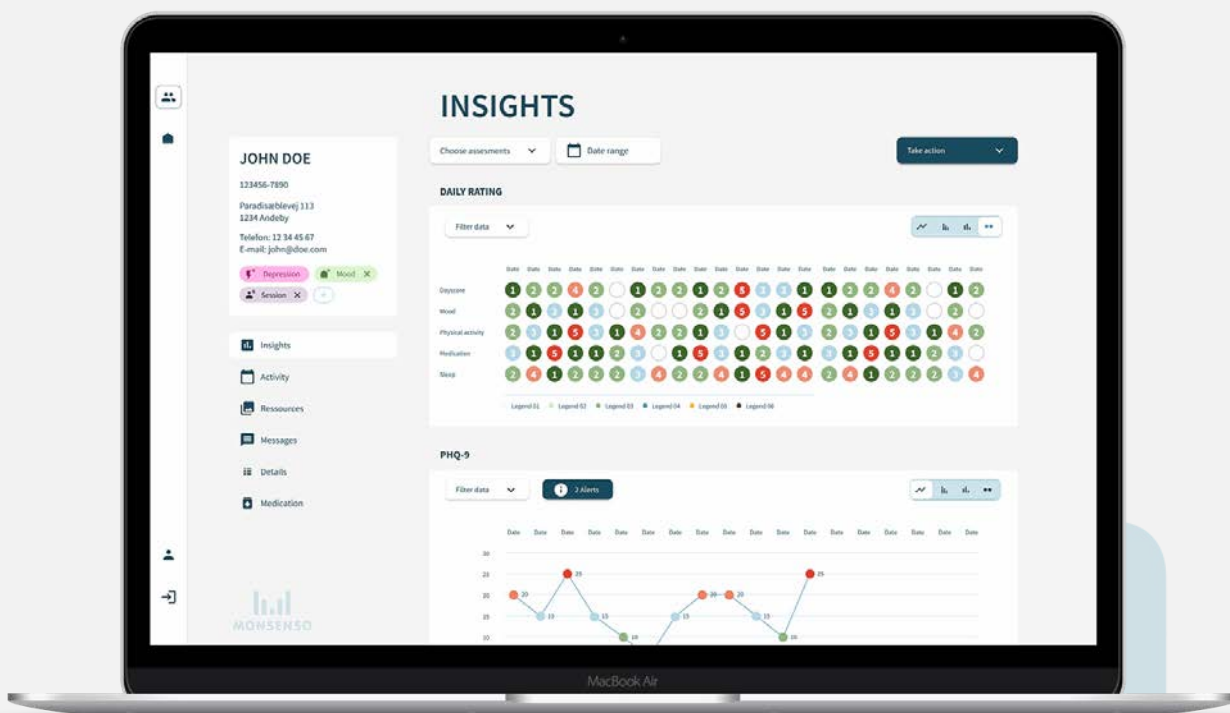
INSIGHTS

JOHN DOE

123456-7890

Paradisæblevej 113
1234 Andeby

Telefon: 12 34 45 67
E-mail: john@doe.com

Depression ✕ Mood ✕ Session ✕ +

Insights

Activity

Ressources

Messages

Details

Medication

MONSENSO

Choose assesments

Date range

Take action

DAILY RATING

Filter data

| | Date | Date | Date | Date | Date | Date | Date | Date | Date | Date | Date | Date | Date | Date | Date | Date | Date | Date | Date | Date | Date | Date | Date | Date |
|---|---|---|---|---|---|---|---|---|---|---|---|---|---|---|---|---|---|---|---|---|---|---|---|---|
| Dayscore | 1 | 2 | 2 | 4 | 2 | | 1 | 2 | 2 | 1 | 2 | 5 | 3 | 3 | 1 | 1 | 2 | 2 | 4 | 2 | | 1 | 2 |
| Mood | 2 | 1 | 3 | 1 | 3 | | 2 | | | 2 | 1 | 5 | 1 | 3 | 5 | 2 | 1 | 3 | 1 | 3 | | 2 | |
| Physical activity | 2 | 3 | 1 | 5 | 3 | 1 | 4 | 2 | 2 | 1 | 3 | | 5 | 1 | 3 | 2 | 3 | 1 | 5 | 3 | 1 | 4 | 2 |
| Medication | 3 | 1 | 5 | 1 | 1 | 2 | 3 | | 1 | 5 | 3 | 1 | 2 | 3 | 1 | 3 | 1 | 5 | 1 | 1 | 2 | 3 | |
| Sleep | 2 | 4 | 1 | 2 | 2 | 2 | 3 | 4 | 2 | 2 | 4 | 1 | 5 | 4 | 4 | 2 | 4 | 1 | 2 | 2 | 2 | 3 | 4 |

Legend 01 Legend 02 Legend 03 Legend 04 Legend 05 Legend 06

PHQ-9

Filter data

2 Alerts

Date Date Date Date Date Date Date Date Date Date Date Date Date Date Date Date Date Date

30
25
20
15
10

20 15 25 15 10 15 20 20 15 10 25

MacBook Air